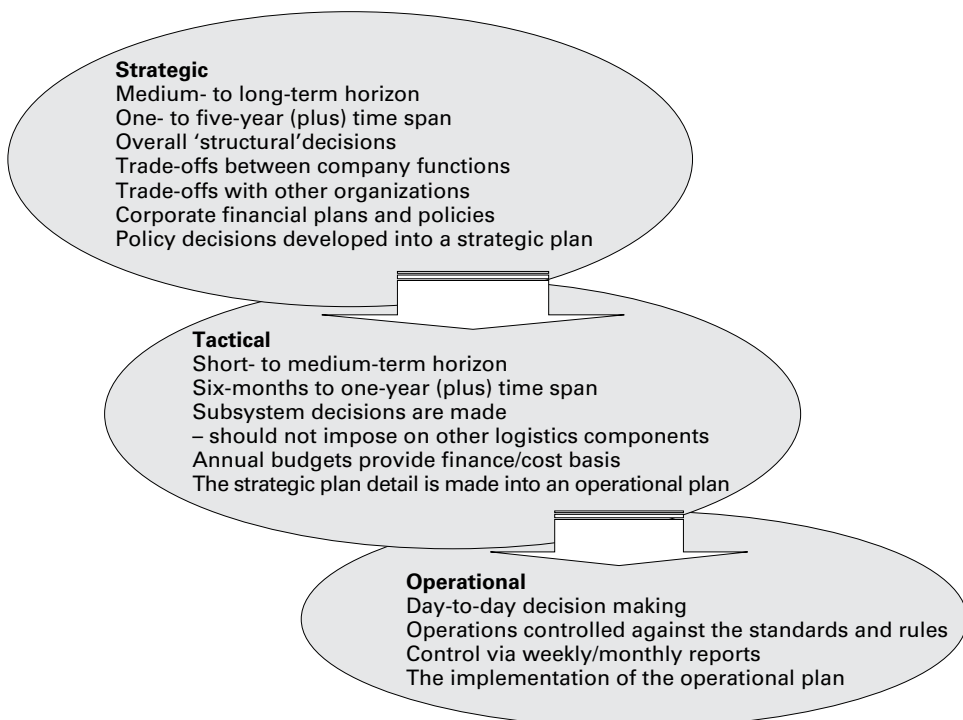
**Strategic**
Medium- to long-term horizon
One- to five-year (plus) time span
Overall 'structural'decisions
Trade-offs between company functions
Trade-offs with other organizations
Corporate financial plans and policies
Policy decisions developed into a strategic plan

**Tactical**
Short- to medium-term horizon
Six-months to one-year (plus) time span
Subsystem decisions are made
– should not impose on other logistics components
Annual budgets provide finance/cost basis
The strategic plan detail is made into an operational plan

**Operational**
Day-to-day decision making
Operations controlled against the standards and rules
Control via weekly/monthly reports
The implementation of the operational plan